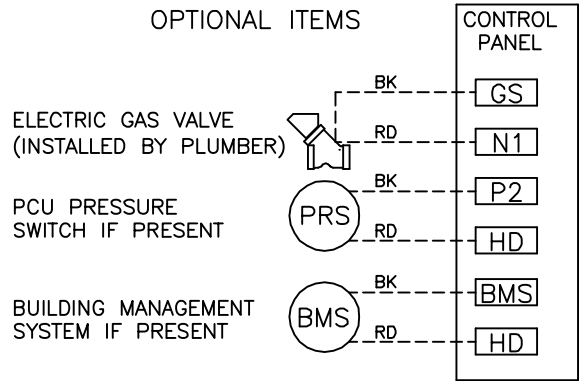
OPTIONAL ITEMS

CONTROL PANEL

ELECTRIC GAS VALVE (INSTALLED BY PLUMBER)

BK

GS

RD

N1

PCU PRESSURE SWITCH IF PRESENT

PRS

BK

P2

RD

HD

BUILDING MANAGEMENT SYSTEM IF PRESENT

BMS

BK

BMS

RD

HD